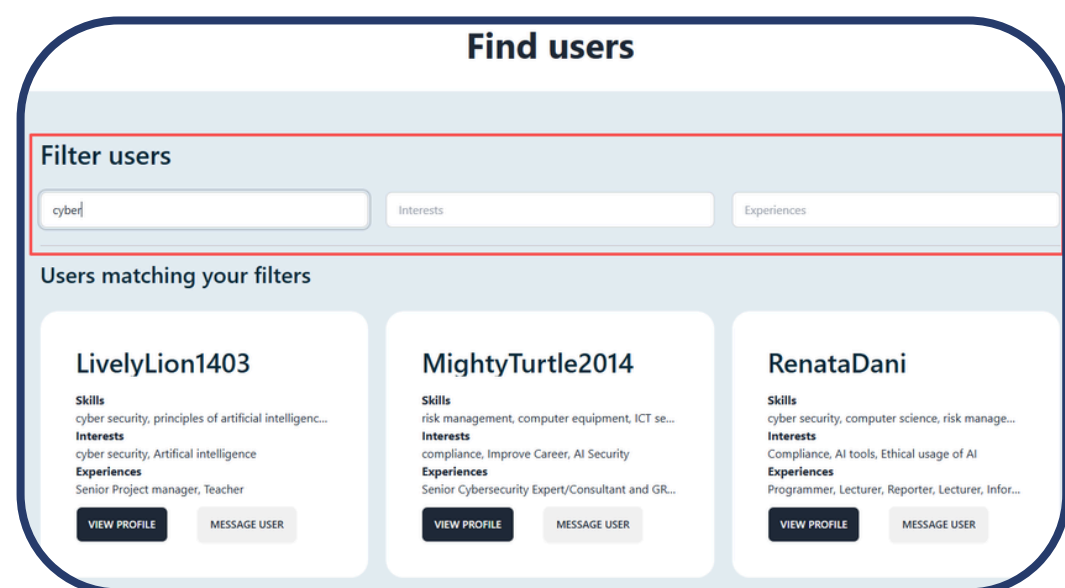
Find users

Filter users

cyber

Interests

Experiences

Users matching your filters

LivelyLion1403

Skills
cyber security, principles of artificial intelligenc...
Interests
cyber security, Artifical intelligence
Experiences
Senior Project manager, Teacher

VIEW PROFILE
MESSAGE USER

MightyTurtle2014

Skills
risk management, computer equipment, ICT se...
Interests
compliance, Improve Career, AI Security
Experiences
Senior Cybersecurity Expert/Consultant and GR...

VIEW PROFILE
MESSAGE USER

RenataDani

Skills
cyber security, computer science, risk manage...
Interests
Compliance, AI tools, Ethical usage of AI
Experiences
Programmer, Lecturer, Reporter, Lecturer, Infor...

VIEW PROFILE
MESSAGE USER